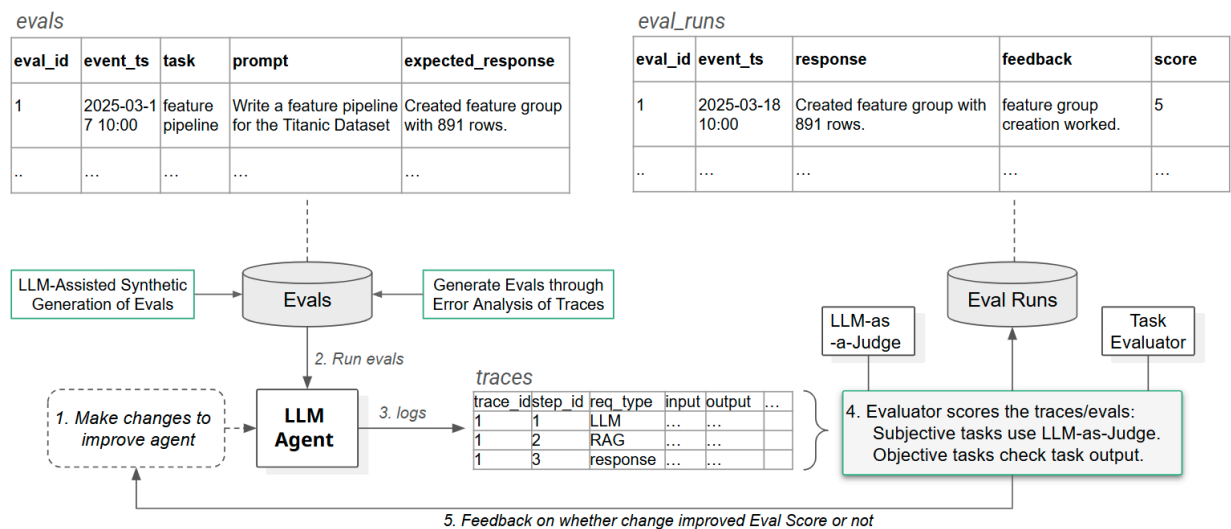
evals

| eval_id | event_ts | task | prompt | expected_response |
|---|---|---|---|---|
| 1 | 2025-03-17 10:00 | feature pipeline | Write a feature pipeline for the Titanic Dataset | Created feature group with 891 rows. |
| .. | … | … | … | … |

eval_runs

| eval_id | event_ts | response | feedback | score |
|---|---|---|---|---|
| 1 | 2025-03-18 10:00 | Created feature group with 891 rows. | feature group creation worked. | 5 |
| .. | … | … | … | … |

LLM-Assisted Synthetic Generation of Evals

Evals

Generate Evals through Error Analysis of Traces

Eval Runs

LLM-as-a-Judge

Task Evaluator

2. Run evals

traces

1. Make changes to improve agent

LLM Agent

3. logs

| trace_id | step_id | req_type | input | output | … |
|---|---|---|---|---|---|
| 1 | 1 | LLM | … | … | |
| 1 | 2 | RAG | … | … | |
| 1 | 3 | response | … | … | |

4. Evaluator scores the traces/evals: Subjective tasks use LLM-as-Judge. Objective tasks check task output.

5. Feedback on whether change improved Eval Score or not